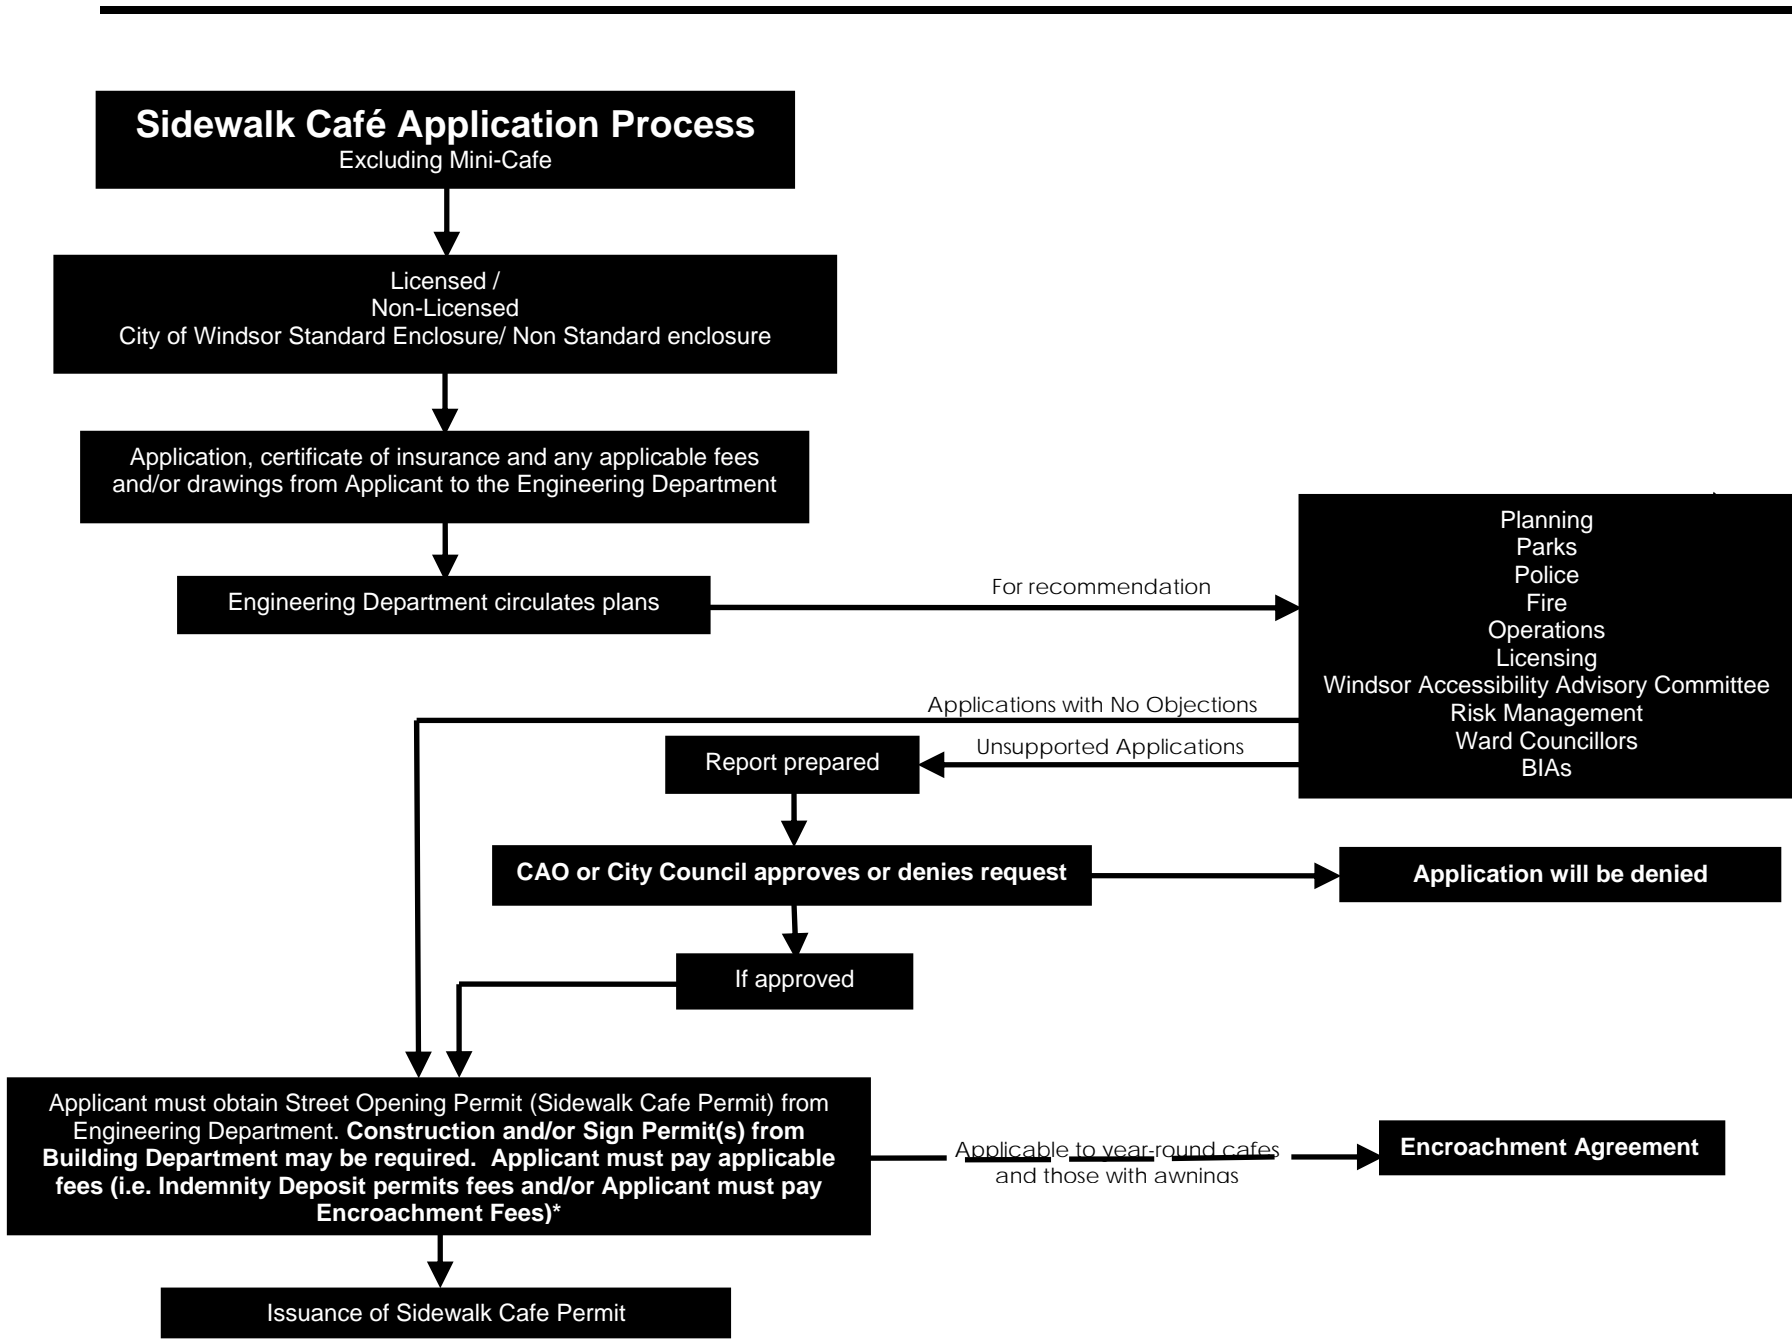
Sidewalk Café Application Process
Excluding Mini-Cafe

Licensed /
Non-Licensed
City of Windsor Standard Enclosure/ Non Standard enclosure

Application, certificate of insurance and any applicable fees and/or drawings from Applicant to the Engineering Department

Engineering Department circulates plans

For recommendation

Planning
Parks
Police
Fire
Operations
Licensing
Windsor Accessibility Advisory Committee
Risk Management
Ward Councillors
BIAs

Applications with No Objections

Unsupported Applications

Report prepared

CAO or City Council approves or denies request

Application will be denied

If approved

Applicant must obtain Street Opening Permit (Sidewalk Cafe Permit) from Engineering Department. Construction and/or Sign Permit(s) from Building Department may be required. Applicant must pay applicable fees (i.e. Indemnity Deposit permits fees and/or Applicant must pay Encroachment Fees)*

Applicable to year-round cafes and those with awnings

Encroachment Agreement

Issuance of Sidewalk Cafe Permit